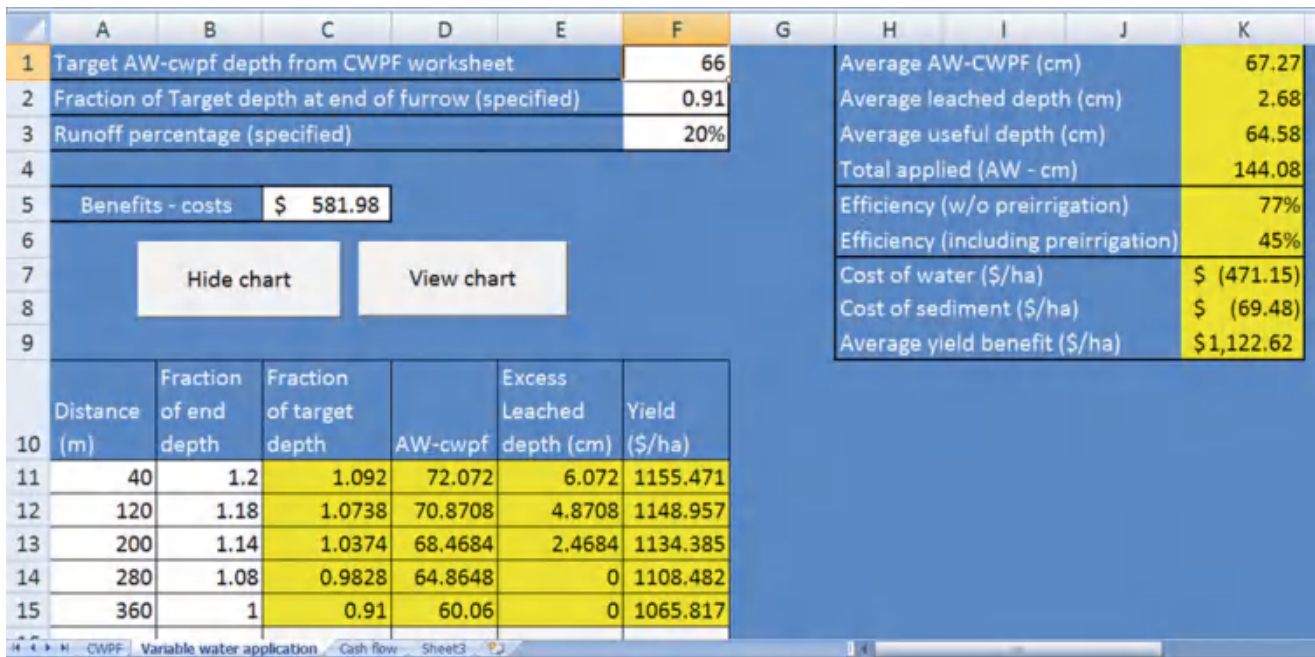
| | A | B | C | D | E | F | G | H | I | J | K |
|---|---|---|---|---|---|---|---|---|---|---|---|
| 1 | Target AW-cwpf depth from CWPF worksheet | | | | | 66 | | Average AW-CWPF (cm) | | | 67.27 |
| 2 | Fraction of Target depth at end of furrow (specified) | | | | | 0.91 | | Average leached depth (cm) | | | 2.68 |
| 3 | Runoff percentage (specified) | | | | | 20% | | Average useful depth (cm) | | | 64.58 |
| 4 | | | | | | | | Total applied (AW - cm) | | | 144.08 |
| 5 | Benefits - costs | | $ 581.98 | | | | | Efficiency (w/o preirrigation) | | | 77% |
| 6 | | | | | | | | Efficiency (including preirrigation) | | | 45% |
| 7 | | | | | | | | Cost of water ($/ha) | | | $ (471.15) |
| 8 | | | | | | | | Cost of sediment ($/ha) | | | $ (69.48) |
| 9 | | | | | | | | Average yield benefit ($/ha) | | | $1,122.62 |
| 10 | Distance (m) | Fraction of end depth | Fraction of target depth | AW-cwpf | Excess Leached depth (cm) | Yield ($/ha) | | | | | |
| 11 | 40 | 1.2 | 1.092 | 72.072 | 6.072 | 1155.471 | | | | | |
| 12 | 120 | 1.18 | 1.0738 | 70.8708 | 4.8708 | 1148.957 | | | | | |
| 13 | 200 | 1.14 | 1.0374 | 68.4684 | 2.4684 | 1134.385 | | | | | |
| 14 | 280 | 1.08 | 0.9828 | 64.8648 | 0 | 1108.482 | | | | | |
| 15 | 360 | 1 | 0.91 | 60.06 | 0 | 1065.817 | | | | | |

Hide chart

View chart

CWPF | Variable water application | Cash flow | Sheet3